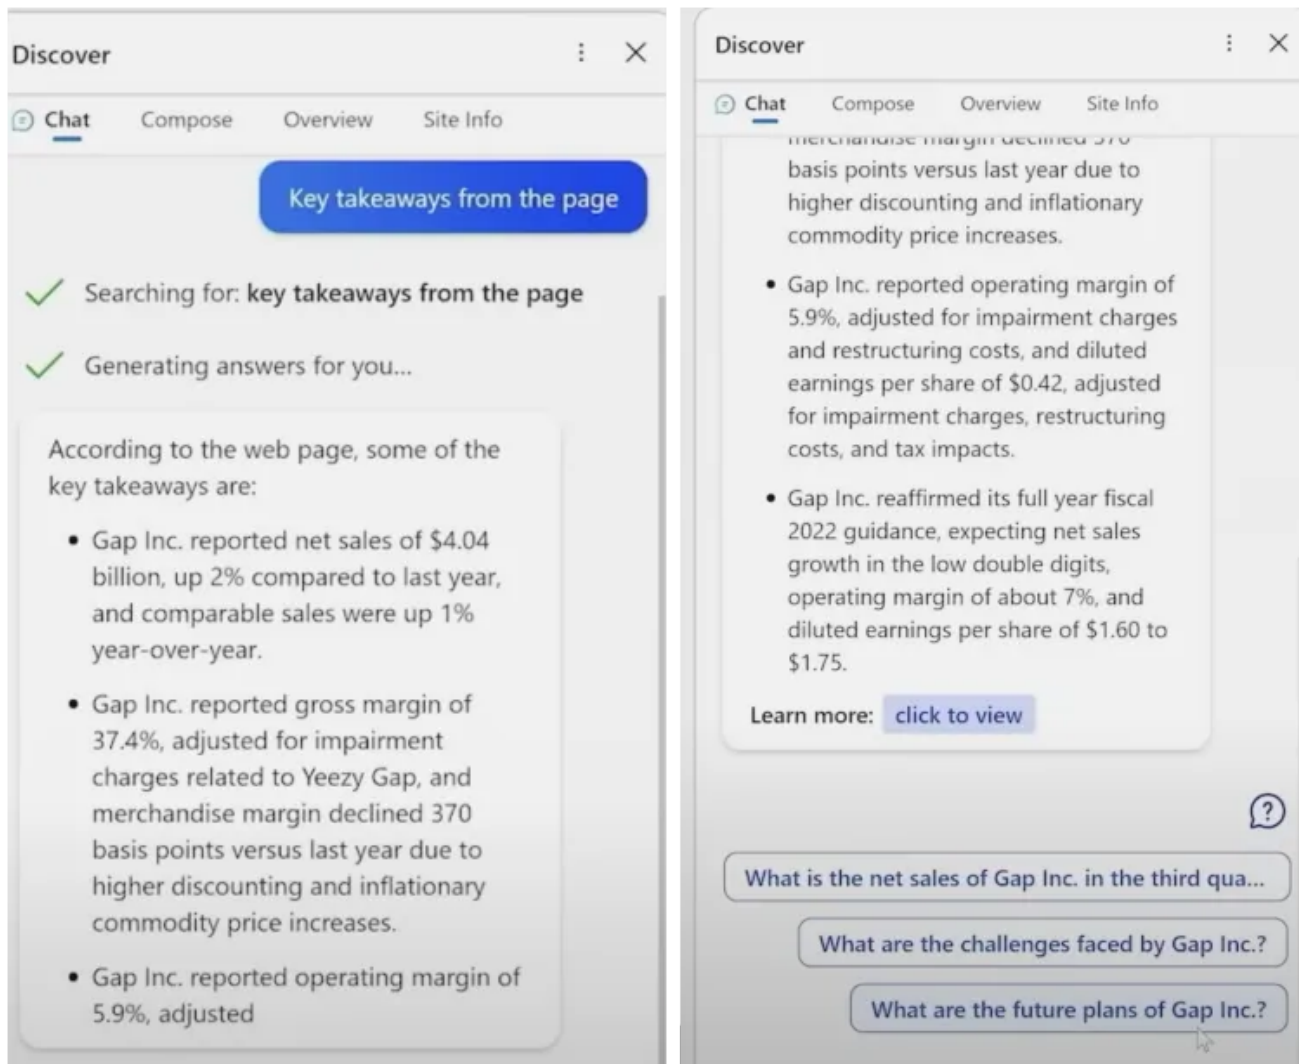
Discover

Chat Compose Overview Site Info

Key takeaways from the page

Searching for: **key takeaways from the page**

Generating answers for you...

According to the web page, some of the key takeaways are:

- Gap Inc. reported net sales of $4.04 billion, up 2% compared to last year, and comparable sales were up 1% year-over-year.
- Gap Inc. reported gross margin of 37.4%, adjusted for impairment charges related to Yeezy Gap, and merchandise margin declined 370 basis points versus last year due to higher discounting and inflationary commodity price increases.
- Gap Inc. reported operating margin of 5.9%, adjusted

Discover

Chat Compose Overview Site Info

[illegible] basis points versus last year due to higher discounting and inflationary commodity price increases.

- Gap Inc. reported operating margin of 5.9%, adjusted for impairment charges and restructuring costs, and diluted earnings per share of $0.42, adjusted for impairment charges, restructuring costs, and tax impacts.
- Gap Inc. reaffirmed its full year fiscal 2022 guidance, expecting net sales growth in the low double digits, operating margin of about 7%, and diluted earnings per share of $1.60 to $1.75.

Learn more: click to view

?

What is the net sales of Gap Inc. in the third qua...

What are the challenges faced by Gap Inc.?

What are the future plans of Gap Inc.?